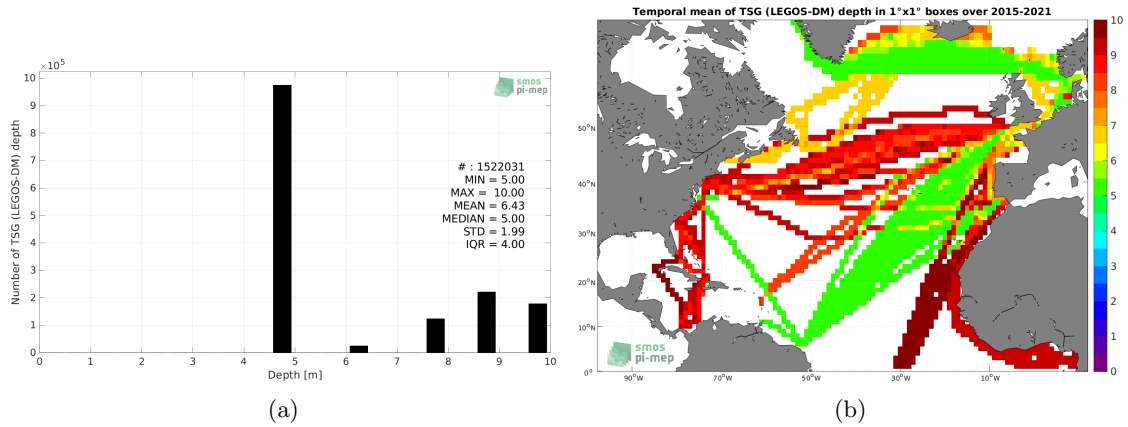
$\times10^5$
10
9
8
7
6
5
4
3
2
1
0
Number of TSG (LEGOS-DM) depth
smos
pi-mep
# : 1522031
MIN = 5.00
MAX = 10.00
MEAN = 6.43
MEDIAN = 5.00
STD = 1.99
IQR = 4.00
0 1 2 3 4 5 6 7 8 9 10
Depth [m]
(a)

Temporal mean of TSG (LEGOS-DM) depth in 1°x1° boxes over 2015-2021
50°N
40°N
30°N
20°N
10°N
0°
90°W 70°W 50°W 30°W 10°W
smos
pi-mep
10
9
8
7
6
5
4
3
2
1
0
(b)